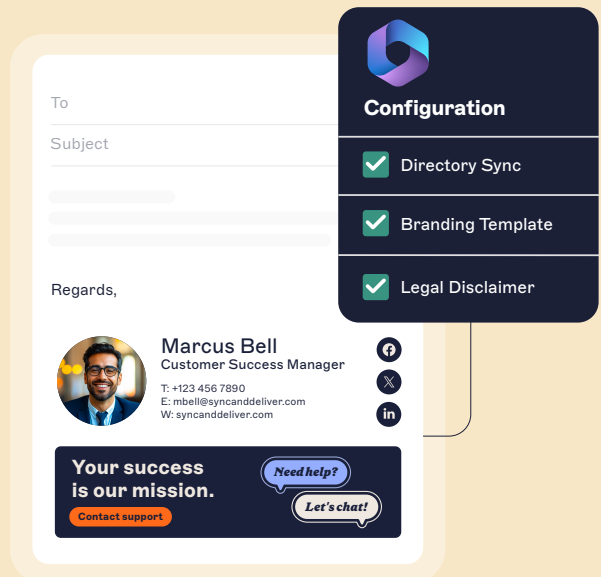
To

Subject

Regards,

Marcus Bell
Customer Success Manager

T: +123 456 7890
E: mbell@syncanddeliver.com
W: syncanddeliver.com

Your success is our mission.

Contact support

Need help?

Let's chat!

Configuration

Directory Sync

Branding Template

Legal Disclaimer